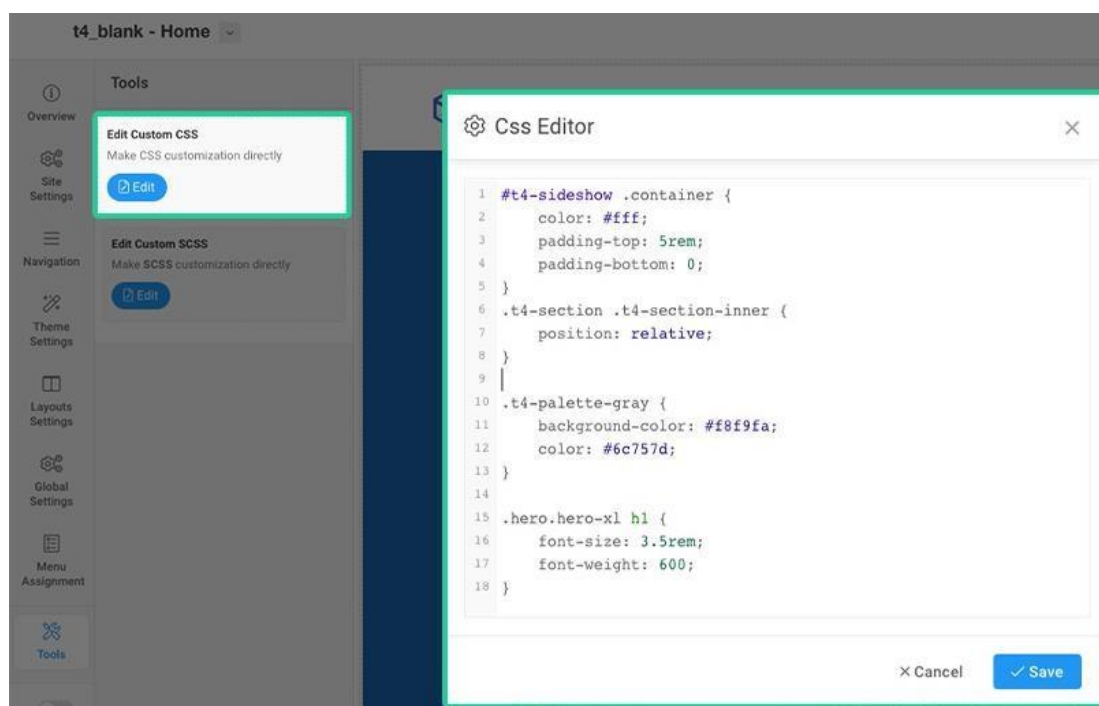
t4_blank - Home

Overview

Site Settings

Navigation

Theme Settings

Layouts Settings

Global Settings

Menu Assignment

Tools

Tools

Edit Custom CSS
Make CSS customization directly
Edit

Edit Custom SCSS
Make SCSS customization directly
Edit

Css Editor

×

1 #t4-sideshow .container {
2 color: #fff;
3 padding-top: 5rem;
4 padding-bottom: 0;
5 }
6 .t4-section .t4-section-inner {
7 position: relative;
8 }
9
10 .t4-palette-gray {
11 background-color: #f8f9fa;
12 color: #6c757d;
13 }
14
15 .hero.hero-xl h1 {
16 font-size: 3.5rem;
17 font-weight: 600;
18 }

× Cancel

✓ Save